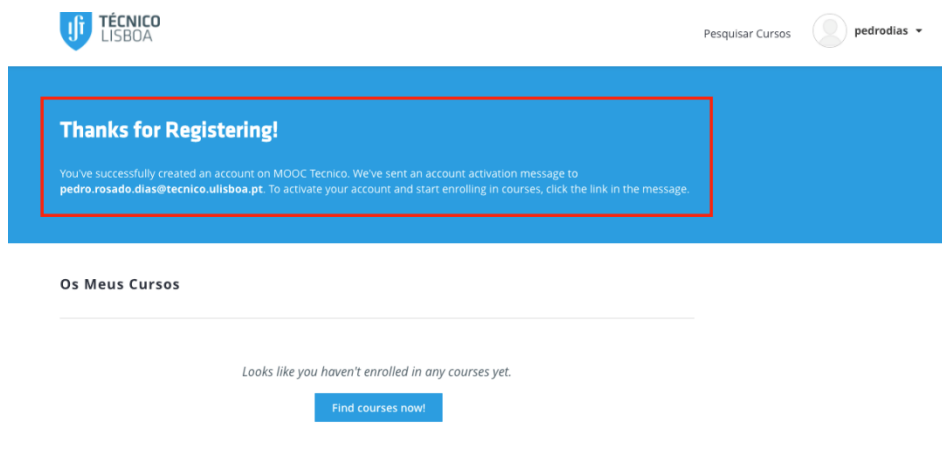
TÉCNICO LISBOA

Pesquisar Cursos

pedrodias

Thanks for Registering!

You've successfully created an account on MOOC Tecnico. We've sent an account activation message to **pedro.rosado.dias@tecnico.ulisboa.pt**. To activate your account and start enrolling in courses, click the link in the message.

Os Meus Cursos

Looks like you haven't enrolled in any courses yet.

Find courses now!